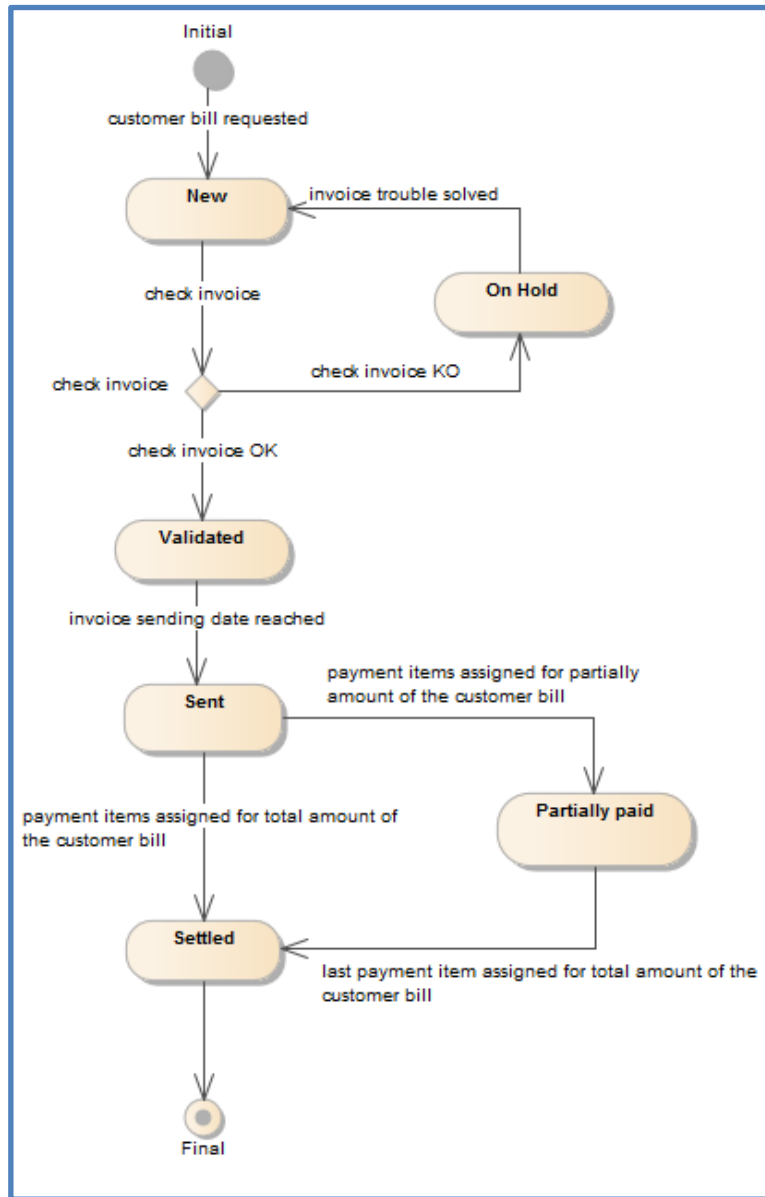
Initial

customer bill requested

New

invoice trouble solved

check invoice

On Hold

check invoice

check invoice KO

check invoice OK

Validated

invoice sending date reached

payment items assigned for partially amount of the customer bill

Sent

payment items assigned for total amount of the customer bill

Partially paid

Settled

last payment item assigned for total amount of the customer bill

Final